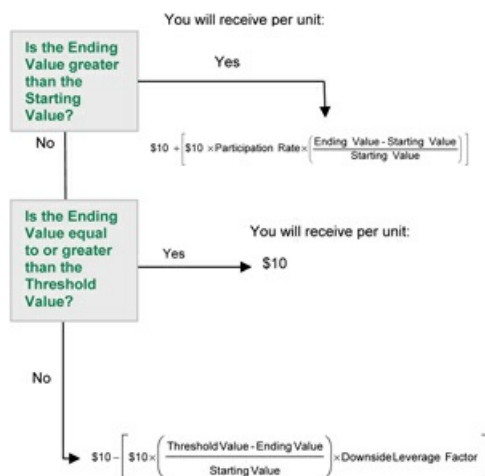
You will receive per unit:

Is the Ending Value greater than the Starting Value?

Yes

$\$10 + \left[\$10 \times \text{Participation Rate} \times \left(\frac{\text{Ending Value} - \text{Starting Value}}{\text{Starting Value}}\right)\right]$

No

Is the Ending Value equal to or greater than the Threshold Value?

You will receive per unit:

Yes

\$10

No

$\$10 - \left[\$10 \times \left(\frac{\text{Threshold Value} - \text{Ending Value}}{\text{Starting Value}}\right) \times \text{Downside Leverage Factor}\right]$